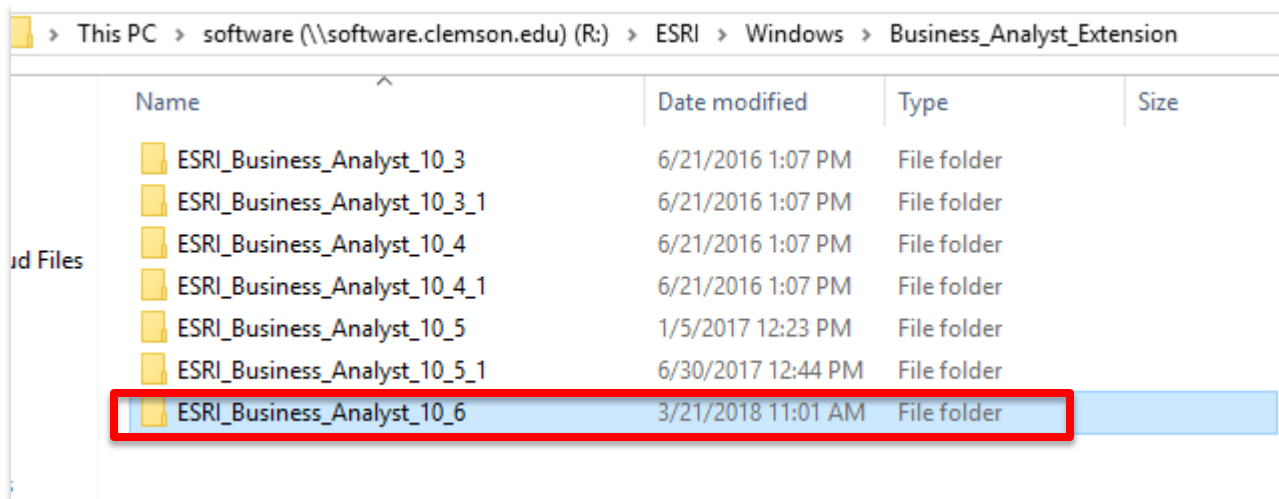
> This PC > software (\\software.clemson.edu) (R:) > ESRI > Windows > Business_Analyst_Extension

ud Files

| Name | Date modified | Type | Size |
|---|---|---|---|
| ESRI_Business_Analyst_10_3 | 6/21/2016 1:07 PM | File folder | |
| ESRI_Business_Analyst_10_3_1 | 6/21/2016 1:07 PM | File folder | |
| ESRI_Business_Analyst_10_4 | 6/21/2016 1:07 PM | File folder | |
| ESRI_Business_Analyst_10_4_1 | 6/21/2016 1:07 PM | File folder | |
| ESRI_Business_Analyst_10_5 | 1/5/2017 12:23 PM | File folder | |
| ESRI_Business_Analyst_10_5_1 | 6/30/2017 12:44 PM | File folder | |
| ESRI_Business_Analyst_10_6 | 3/21/2018 11:01 AM | File folder | |